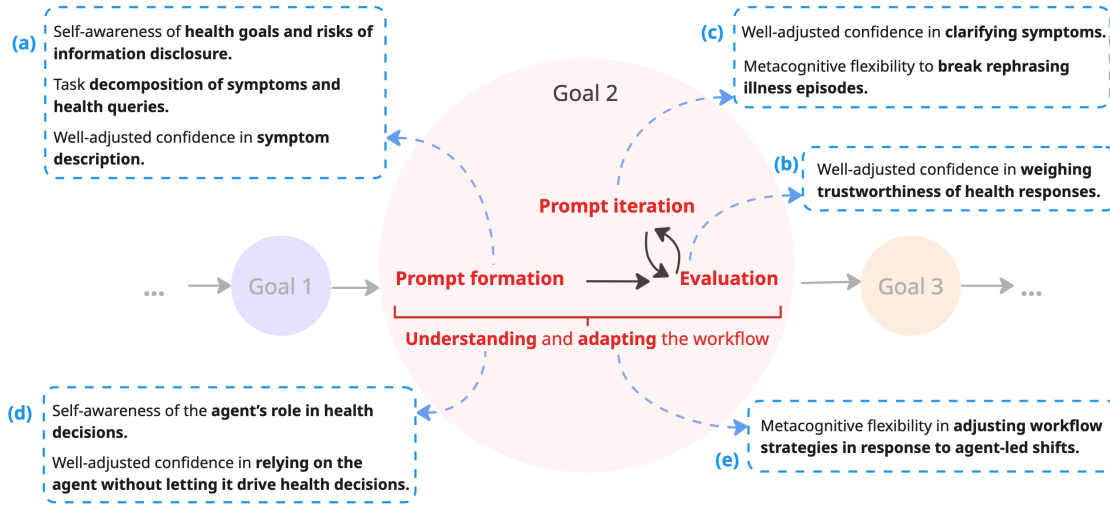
(a)
Self-awareness of **health goals and risks of information disclosure.**

Task **decomposition of symptoms and health queries.**

Well-adjusted confidence in **symptom description.**

(c)
Well-adjusted confidence in **clarifying symptoms.**

Metacognitive flexibility to **break rephrasing illness episodes.**

Goal 2

(b)
Well-adjusted confidence in **weighing trustworthiness of health responses.**

Prompt iteration

... Goal 1 Prompt formation Evaluation Goal 3 ...

**Understanding** and **adapting** the workflow

(d)
Self-awareness of the **agent's role in health decisions.**

Well-adjusted confidence in **relying on the agent without letting it drive health decisions.**

Metacognitive flexibility in **adjusting workflow strategies in response to agent-led shifts.**
(e)